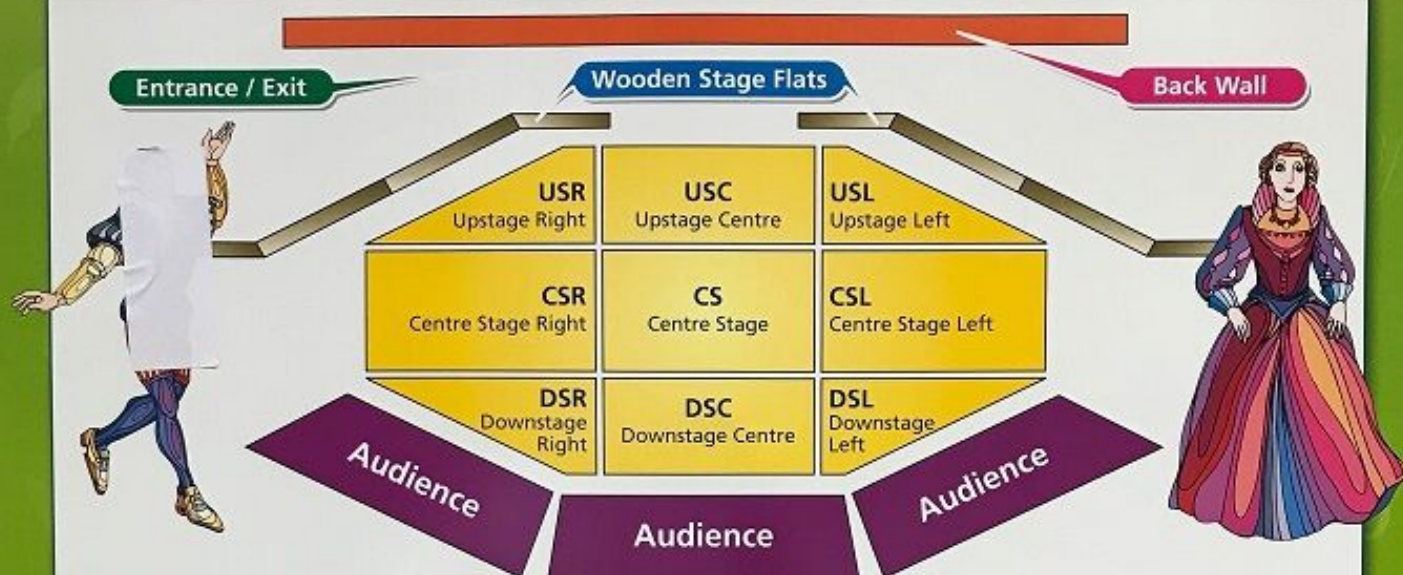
Entrance / Exit

Wooden Stage Flats

Back Wall

USR
Upstage Right

USC
Upstage Centre

USL
Upstage Left

CSR
Centre Stage Right

CS
Centre Stage

CSL
Centre Stage Left

DSR
Downstage Right

DSC
Downstage Centre

DSL
Downstage Left

Audience

Audience

Audience